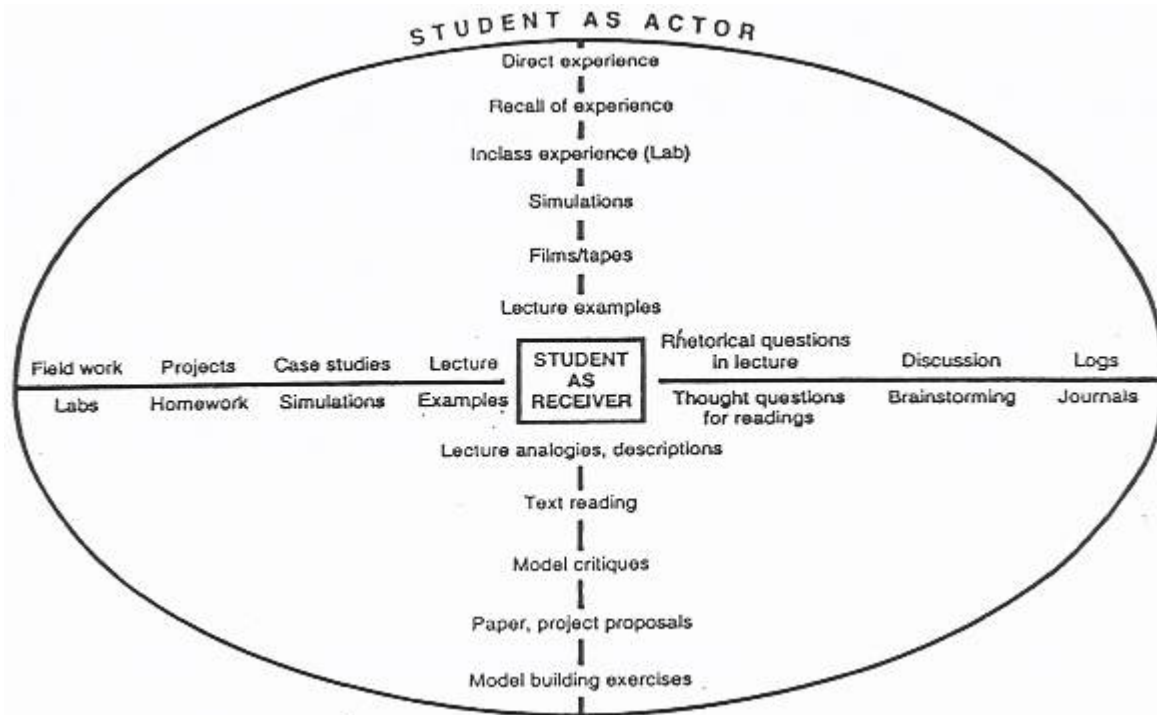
STUDENT AS ACTOR

Direct experience

Recall of experience

Inclass experience (Lab)

Simulations

Films/tapes

Lecture examples

Field work
Labs

Projects
Homework

Case studies
Simulations

Lecture
Examples

STUDENT AS RECEIVER

Rhetorical questions in lecture
Thought questions for readings

Discussion
Brainstorming

Logs
Journals

Lecture analogies, descriptions

Text reading

Model critiques

Paper, project proposals

Model building exercises